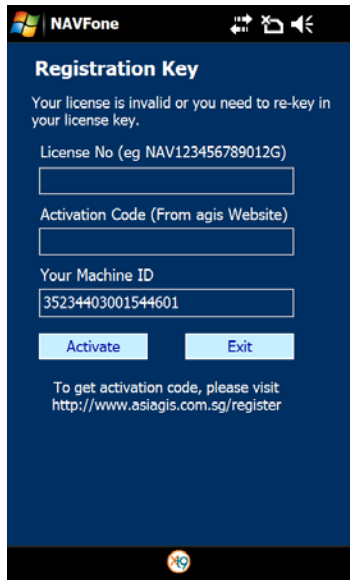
NAVFone

Registration Key

Your license is invalid or you need to re-key in your license key.

License No (eg NAV123456789012G)

Activation Code (From agis Website)

Your Machine ID

35234403001544601

Activate

Exit

To get activation code, please visit http://www.asiagis.com.sg/register